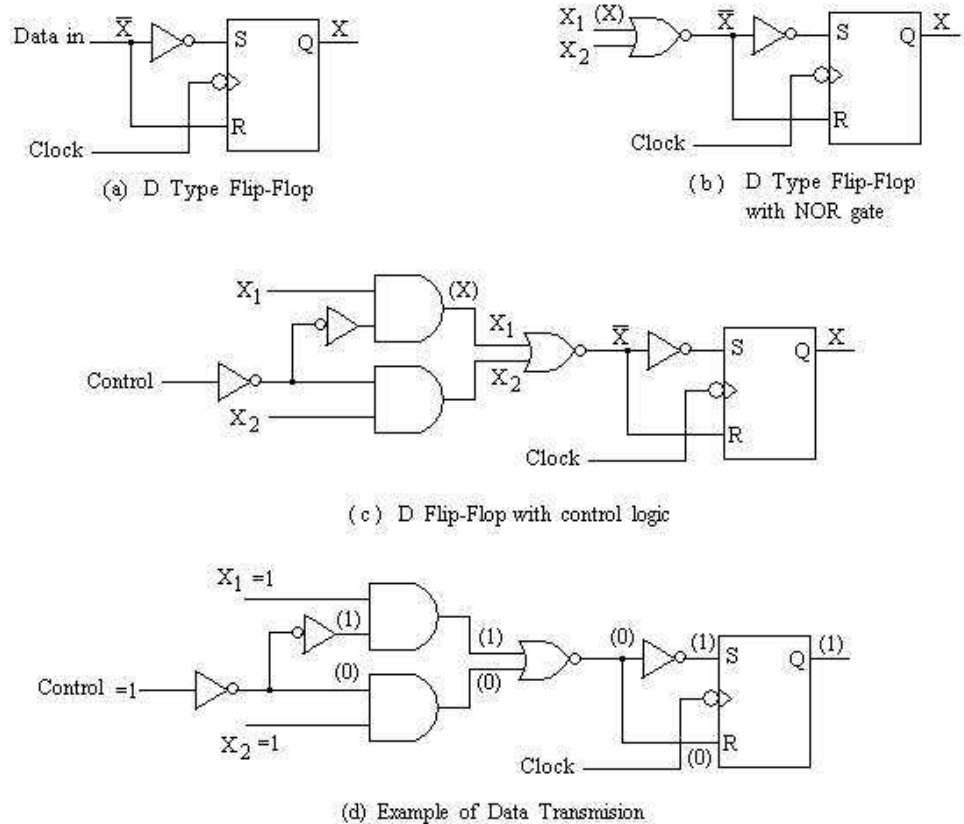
Data in $\overline{X}$ S Q X
R
Clock
(a) D Type Flip-Flop

$X_1$ (X)
$X_2$
$\overline{X}$ S Q X
R
Clock
(b) D Type Flip-Flop with NOR gate

$X_1$
(X)
$X_1$
$X_2$
$\overline{X}$ S Q X
Control
$X_2$
R
Clock
(c) D Flip-Flop with control logic

$X_1$ =1
(1)
(1)
(0) (1) S Q (1)
Control =1
(0)
(0)
$X_2$ =1
R
(0)
Clock
(d) Example of Data Transmision